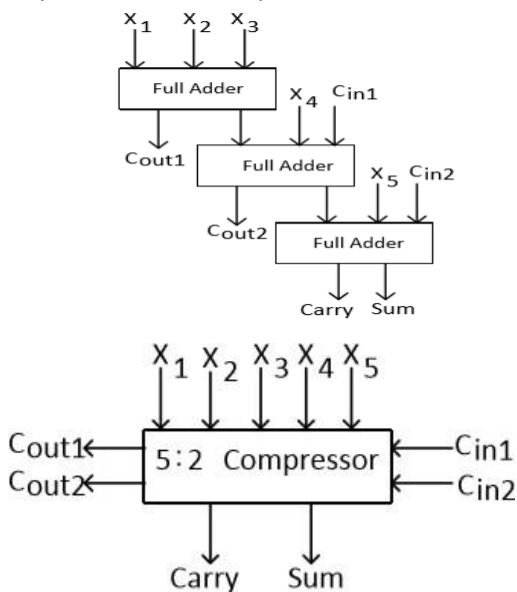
$x_1$ $x_2$ $x_3$

Full Adder

$x_4$ $C_{in1}$

Cout1

Full Adder

$x_5$ $C_{in2}$

Cout2

Full Adder

Carry Sum

$X_1$ $X_2$ $X_3$ $X_4$ $X_5$

Cout1

Cout2

5:2 Compressor

$C_{in1}$

$C_{in2}$

Carry Sum